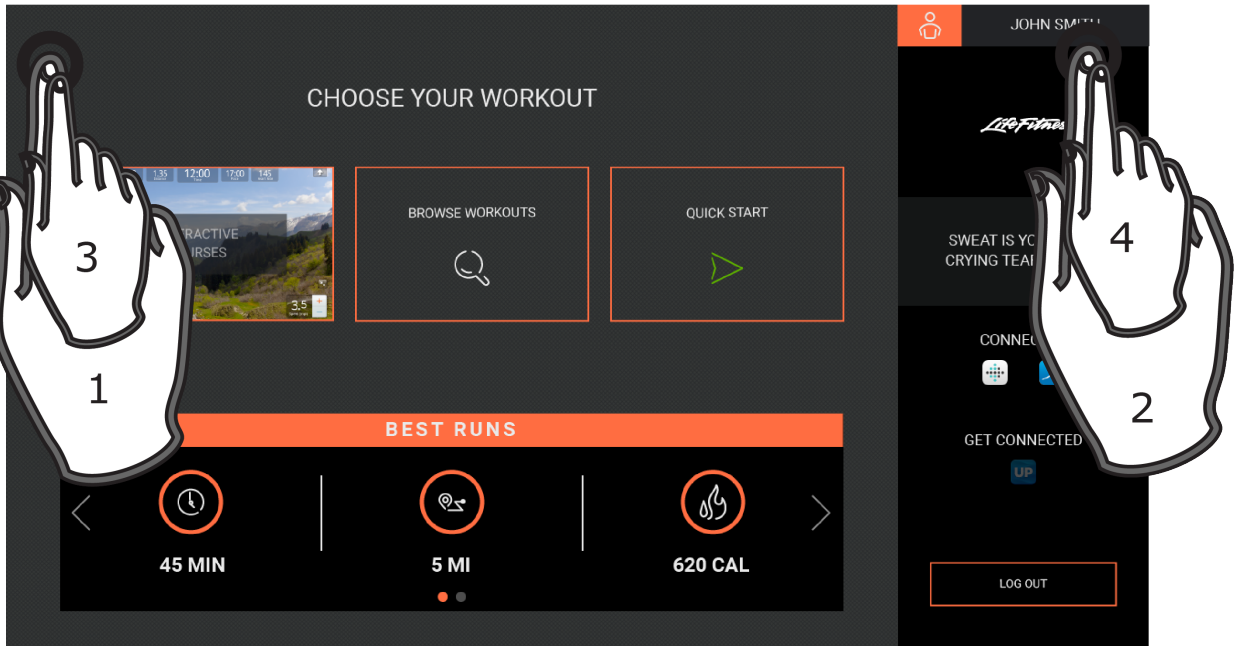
JOHN SMITH

CHOOSE YOUR WORKOUT

1:35 12:00 17:00 145

TRACTIVE URSES

3.5

BROWSE WORKOUTS

QUICK START

Life Fitness

SWEAT IS YO CRYING TEAR

CONNEC

GET CONNECTED

UP

3

1

4

2

BEST RUNS

45 MIN

5 MI

620 CAL

LOG OUT